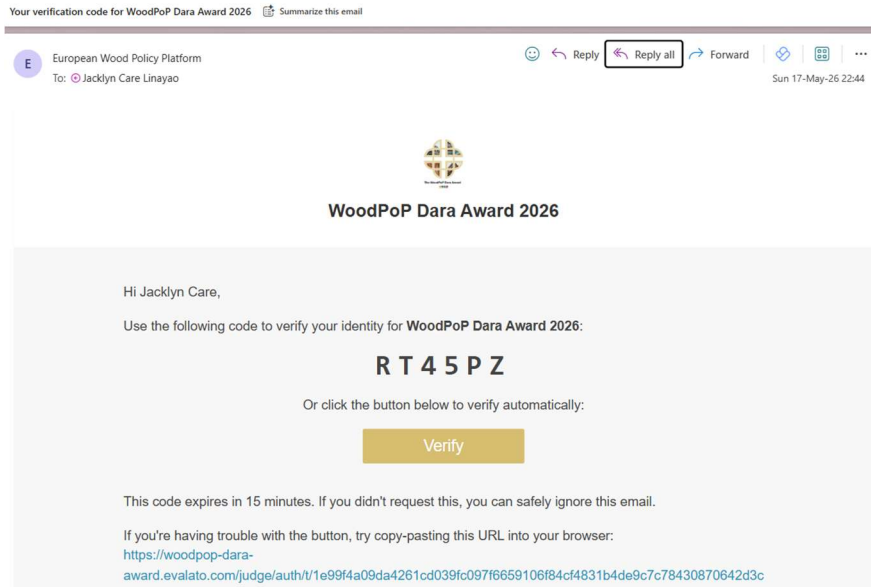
Your verification code for WoodPoP Dara Award 2026 Summarize this email

E European Wood Policy Platform
To: Jacklyn Care Linayao

Reply Reply all Forward ...

Sun 17-May-26 22:44

WoodPoP Dara Award 2026

Hi Jacklyn Care,

Use the following code to verify your identity for **WoodPoP Dara Award 2026**:

RT45PZ

Or click the button below to verify automatically:

Verify

This code expires in 15 minutes. If you didn't request this, you can safely ignore this email.

If you're having trouble with the button, try copy-pasting this URL into your browser:
https://woodpop-dara-award.evalato.com/judge/auth/t/1e99f4a09da4261cd039fc097f6659106f84cf4831b4de9c7c78430870642d3c